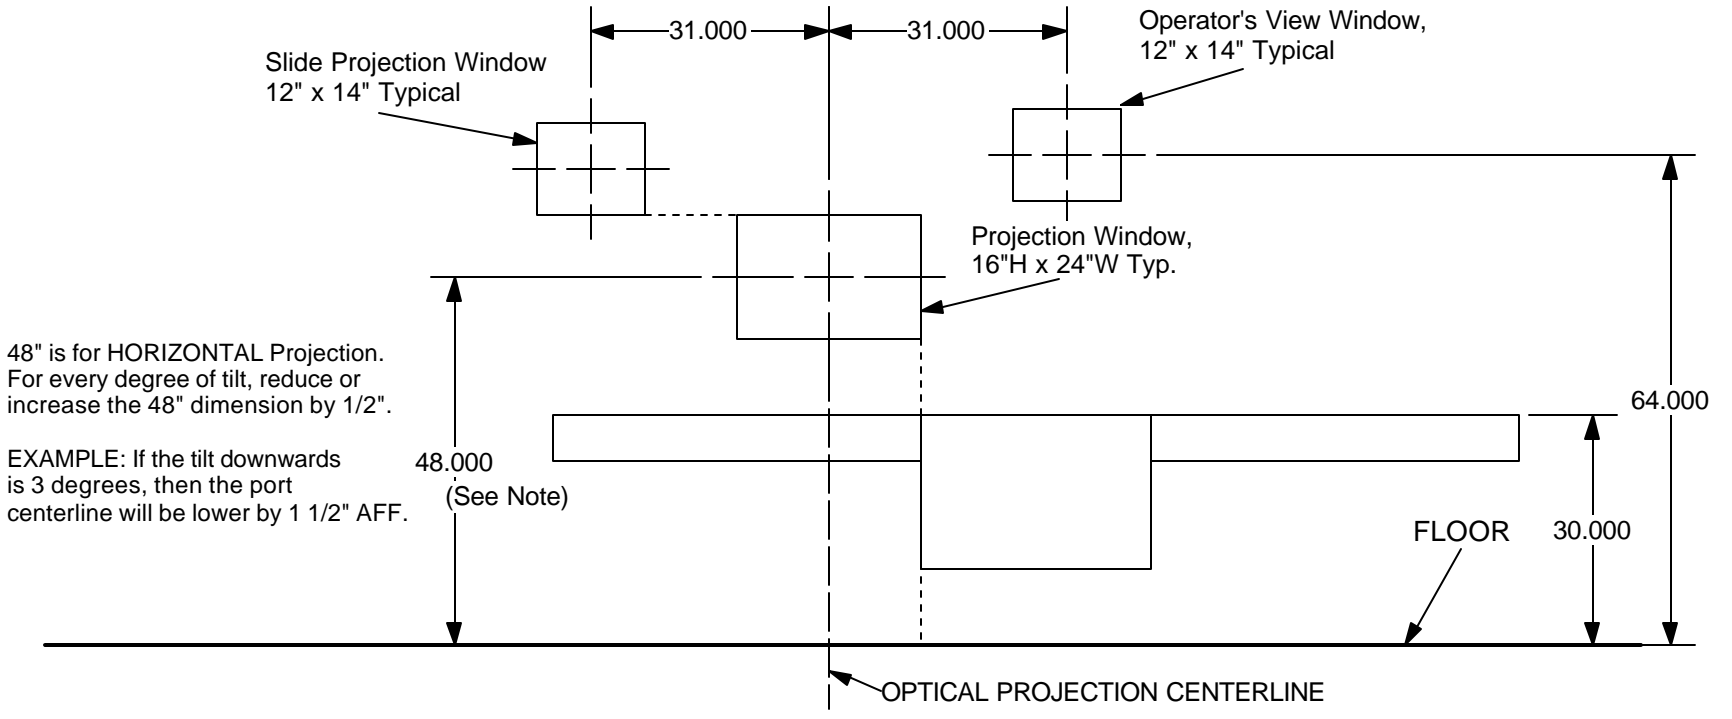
31.000

31.000

Operator's View Window, 12" x 14" Typical

Slide Projection Window 12" x 14" Typical

Projection Window, 16"H x 24"W Typ.

48" is for HORIZONTAL Projection. For every degree of tilt, reduce or increase the 48" dimension by 1/2".

EXAMPLE: If the tilt downwards is 3 degrees, then the port centerline will be lower by 1 1/2" AFF.

48.000
(See Note)

64.000

30.000

FLOOR

OPTICAL PROJECTION CENTERLINE